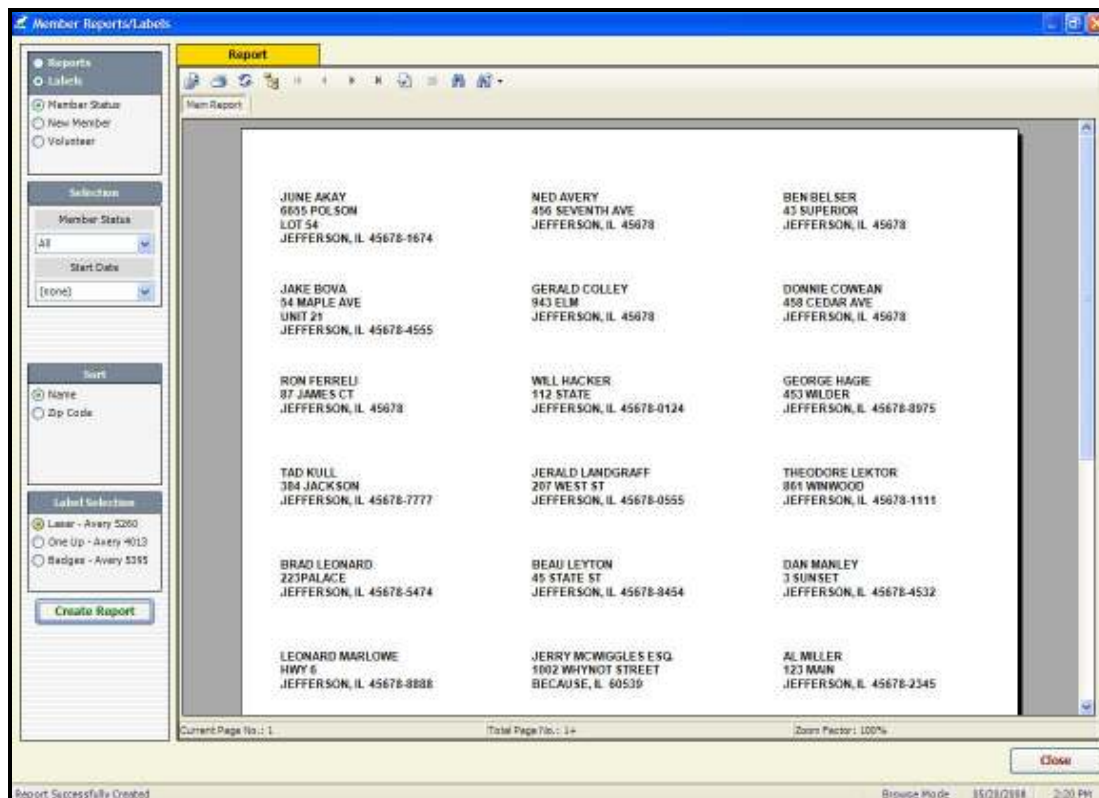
Member Reports/Labels

Reports
Labels
Member Status
New Member
Volunteer

Selection
Member Status
All
Start Date
(none)

Sort
Name
Zip Code

Label Selection
Laser - Avery 5260
One Up - Avery 4013
Badges - Avery 5395

Create Report

Report
Main Report

JUNE AKAY
6655 POLSON
LOT 54
JEFFERSON, IL 45678-1674

NED AVERY
456 SEVENTH AVE
JEFFERSON, IL 45678

BEN BELSER
43 SUPERIOR
JEFFERSON, IL 45678

JAKE BOVA
54 MAPLE AVE
UNIT 21
JEFFERSON, IL 45678-4555

GERALD COLLEY
943 ELM
JEFFERSON, IL 45678

DONNIE COWEAN
458 CEDAR AVE
JEFFERSON, IL 45678

RON FERRELI
87 JAMES CT
JEFFERSON, IL 45678

WILL HACKER
112 STATE
JEFFERSON, IL 45678-0124

GEORGE HAGIE
453 WILDER
JEFFERSON, IL 45678-8975

TAD KULL
384 JACKSON
JEFFERSON, IL 45678-7777

JERALD LANDGRAFF
207 WEST ST
JEFFERSON, IL 45678-0555

THEODORE LEKTOR
861 WINWOOD
JEFFERSON, IL 45678-1111

BRAD LEONARD
223PALACE
JEFFERSON, IL 45678-5474

BEAU LEYTON
45 STATE ST
JEFFERSON, IL 45678-8454

DAN MANLEY
3 SUNSET
JEFFERSON, IL 45678-4532

LEONARD MARLOWE
HWY 6
JEFFERSON, IL 45678-8888

JERRY MCWIGGLES ESQ.
1002 WHYNOT STREET
BECAUSE, IL 60539

AL MILLER
123 MAIN
JEFFERSON, IL 45678-2345

Current Page No.: 1
Total Page No.: 1+
Zoom Factor: 100%

Close

Report Successfully Created
Browse Mode
10/23/2008
2:20 PM